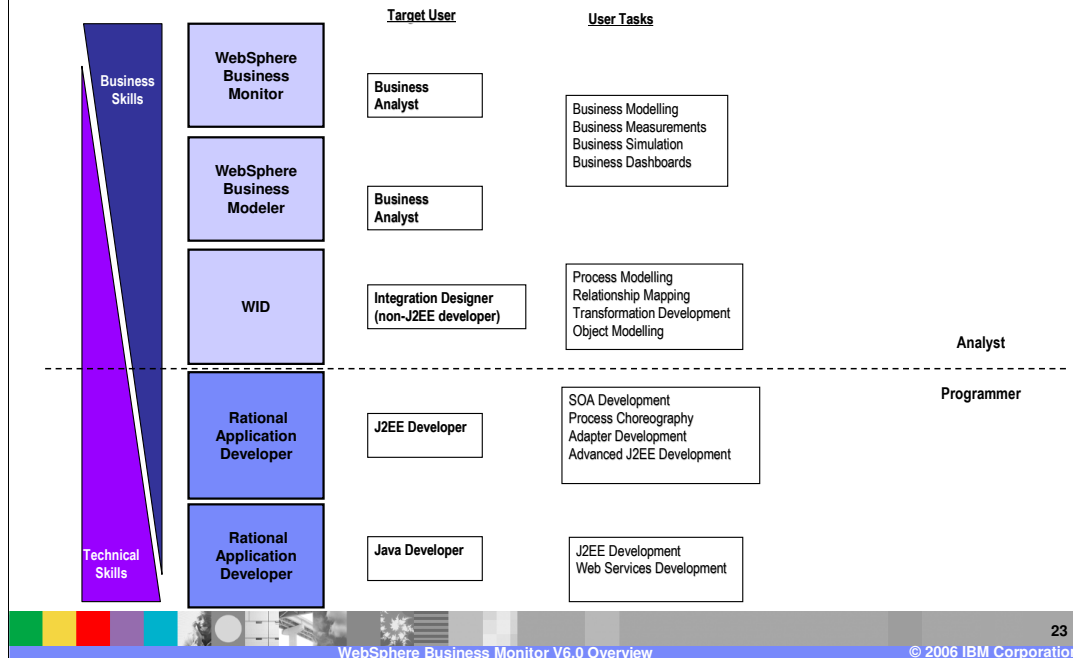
Target User

User Tasks

Business Skills

Technical Skills

WebSphere Business Monitor

Business Analyst

Business Modelling
Business Measurements
Business Simulation
Business Dashboards

WebSphere Business Modeler

Business Analyst

WID

Integration Designer (non-J2EE developer)

Process Modelling
Relationship Mapping
Transformation Development
Object Modelling

Analyst

Programmer

Rational Application Developer

J2EE Developer

SOA Development
Process Choreography
Adapter Development
Advanced J2EE Development

Rational Application Developer

Java Developer

J2EE Development
Web Services Development

23

WebSphere Business Monitor V6.0 Overview

© 2006 IBM Corporation